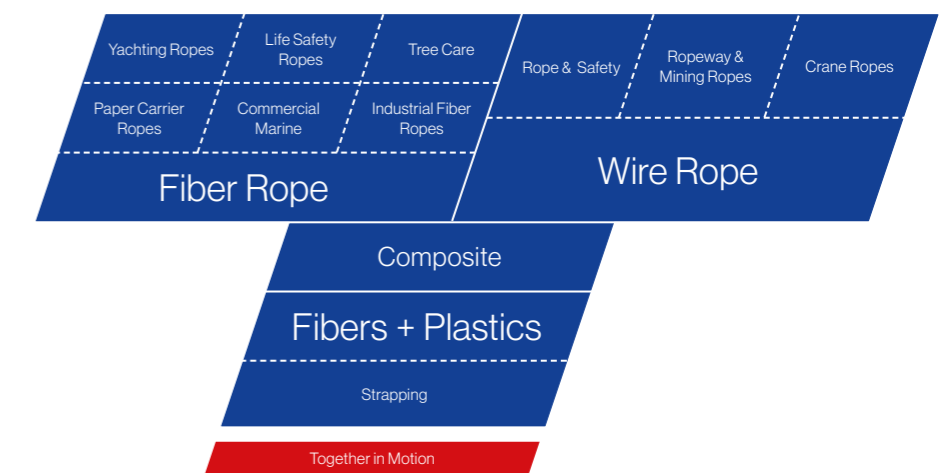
Yachting Ropes

Life Safety Ropes

Tree Care

Paper Carrier Ropes

Commercial Marine

Industrial Fiber Ropes

Fiber Rope

Rope & Safety

Ropeway & Mining Ropes

Crane Ropes

Wire Rope

Composite

Fibers + Plastics

Strapping

Together in Motion